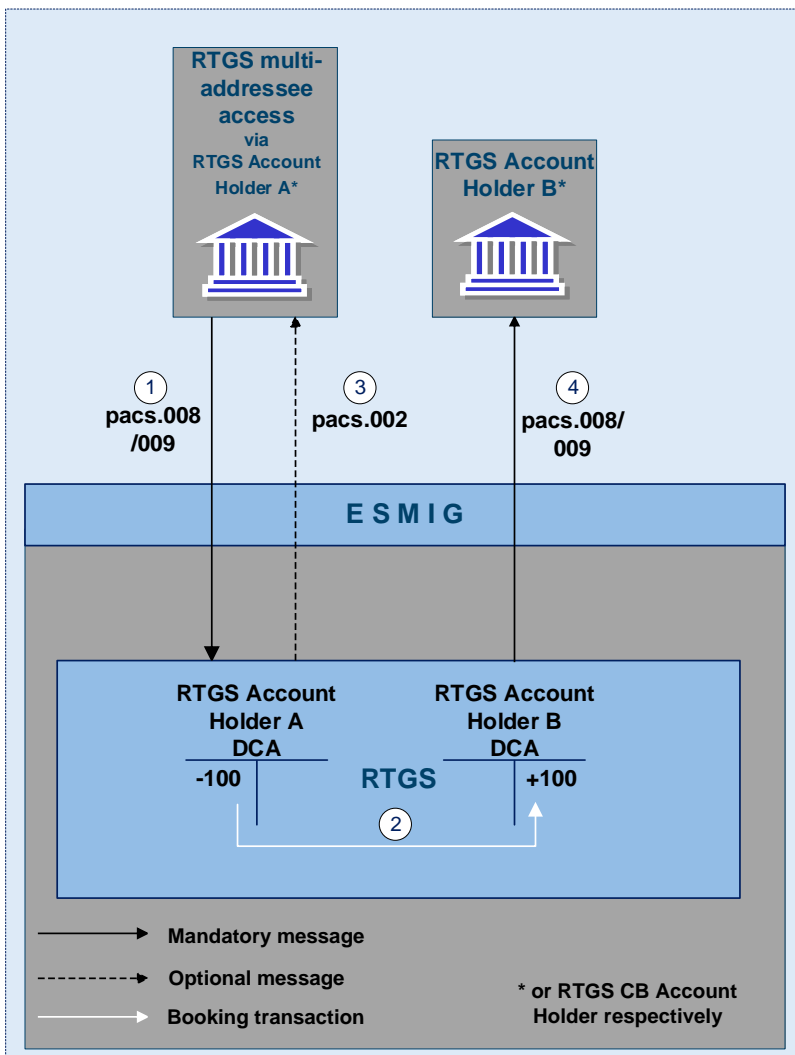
RTGS multi-addressee access
via
RTGS Account Holder A*

RTGS Account Holder B*

1
pacs.008
/009

3
pacs.002

4
pacs.008/
009

E S M I G

RTGS Account Holder A
DCA
-100

RTGS

RTGS Account Holder B
DCA
+100

2

Mandatory message

Optional message

Booking transaction

* or RTGS CB Account Holder respectively